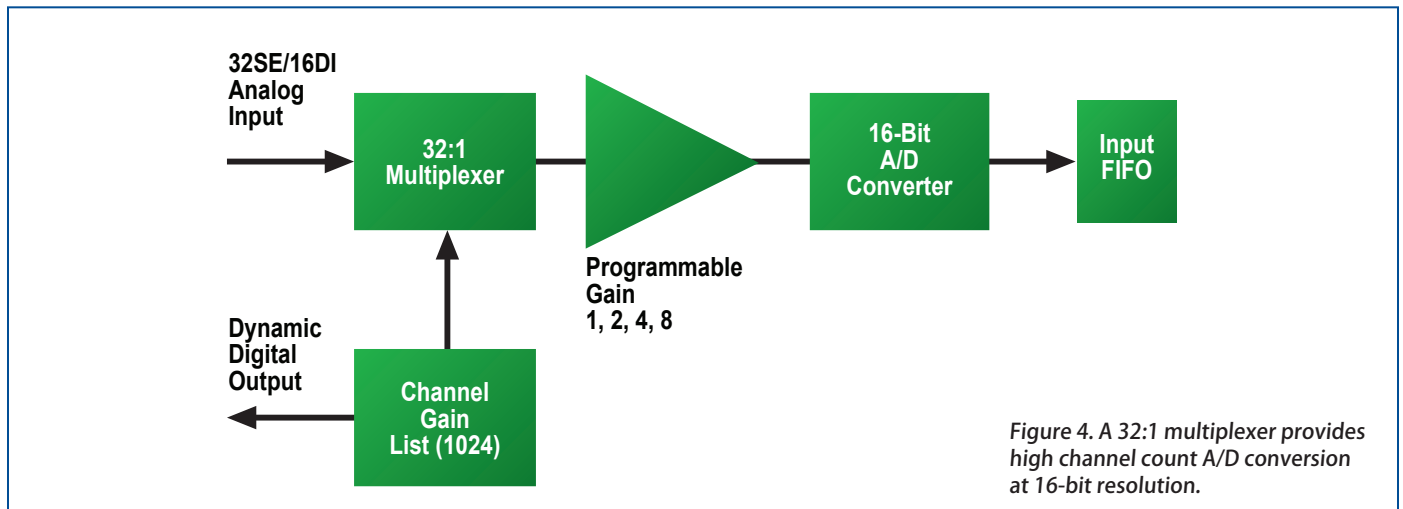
32SE/16DI Analog Input

32:1 Multiplexer

Programmable Gain 1, 2, 4, 8

16-Bit A/D Converter

Input FIFO

Dynamic Digital Output

Channel Gain List (1024)

Figure 4. A 32:1 multiplexer provides high channel count A/D conversion at 16-bit resolution.